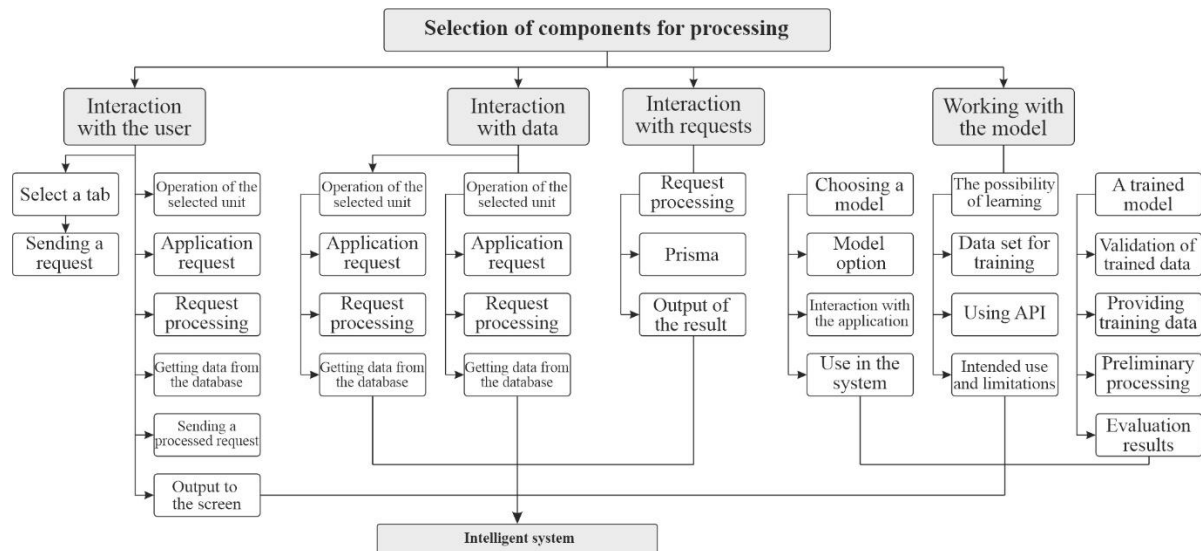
Selection of components for processing

Interaction with the user

Select a tab

Sending a request

Operation of the selected unit

Application request

Request processing

Getting data from the database

Sending a processed request

Output to the screen

Interaction with data

Operation of the selected unit

Application request

Request processing

Getting data from the database

Operation of the selected unit

Application request

Request processing

Getting data from the database

Interaction with requests

Request processing

Prisma

Output of the result

Working with the model

Choosing a model

Model option

Interaction with the application

Use in the system

The possibility of learning

Data set for training

Using API

Intended use and limitations

A trained model

Validation of trained data

Providing training data

Preliminary processing

Evaluation results

Intelligent system